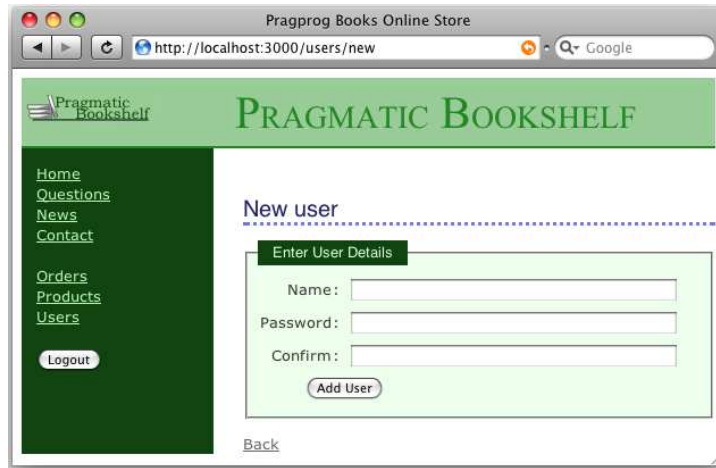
Pragprog Books Online Store

http://localhost:3000/users/new

Google

Pragmatic Bookshelf

PRAGMATIC BOOKSHELF

Home
Questions
News
Contact

Orders
Products
Users

Logout

New user

Enter User Details

Name:

Password:

Confirm:

Add User

Back